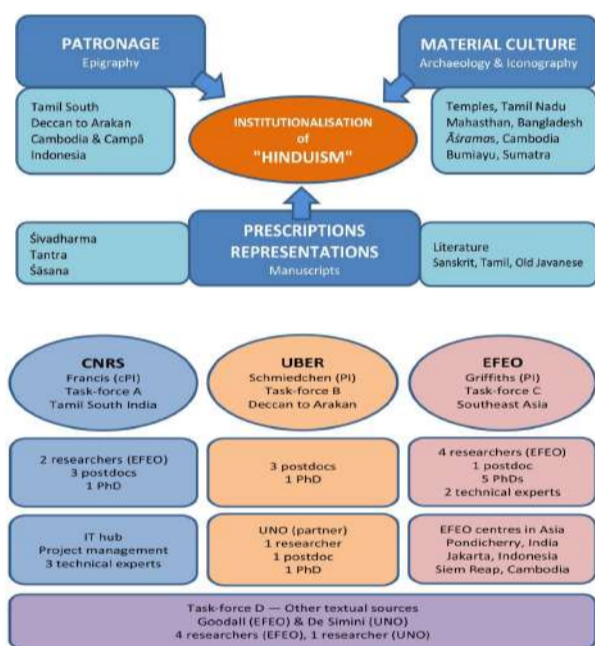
PATRONAGE
Epigraphy

MATERIAL CULTURE
Archaeology & Iconography

Tamil South
Deccan to Arakan
Cambodia & Campā
Indonesia

INSTITUTIONALISATION of "HINDUISM"

Temples, Tamil Nadu
Mahasthan, Bangladesh
Āśramas, Cambodia
Bumiayu, Sumatra

Śivadharma
Tantra
Śāsana

PRESCRIPTIONS
REPRESENTATIONS
Manuscripts

Literature
Sanskrit, Tamil, Old Javanese

CNRS
Francis (cPI)
Task-force A
Tamil South India

UBER
Schmiedchen (PI)
Task-force B
Deccan to Arakan

EFEO
Griffiths (PI)
Task-force C
Southeast Asia

2 researchers (EFEO)
3 postdocs
1 PhD

3 postdocs
1 PhD

4 researchers (EFEO)
1 postdoc
5 PhDs
2 technical experts

IT hub
Project management
3 technical experts

UNO (partner)
1 researcher
1 postdoc
1 PhD

EFEO centres in Asia
Pondicherry, India
Jakarta, Indonesia
Siem Reap, Cambodia

Task-force D — Other textual sources
Goodall (EFEO) & De Simini (UNO)
4 researchers (EFEO), 1 researcher (UNO)